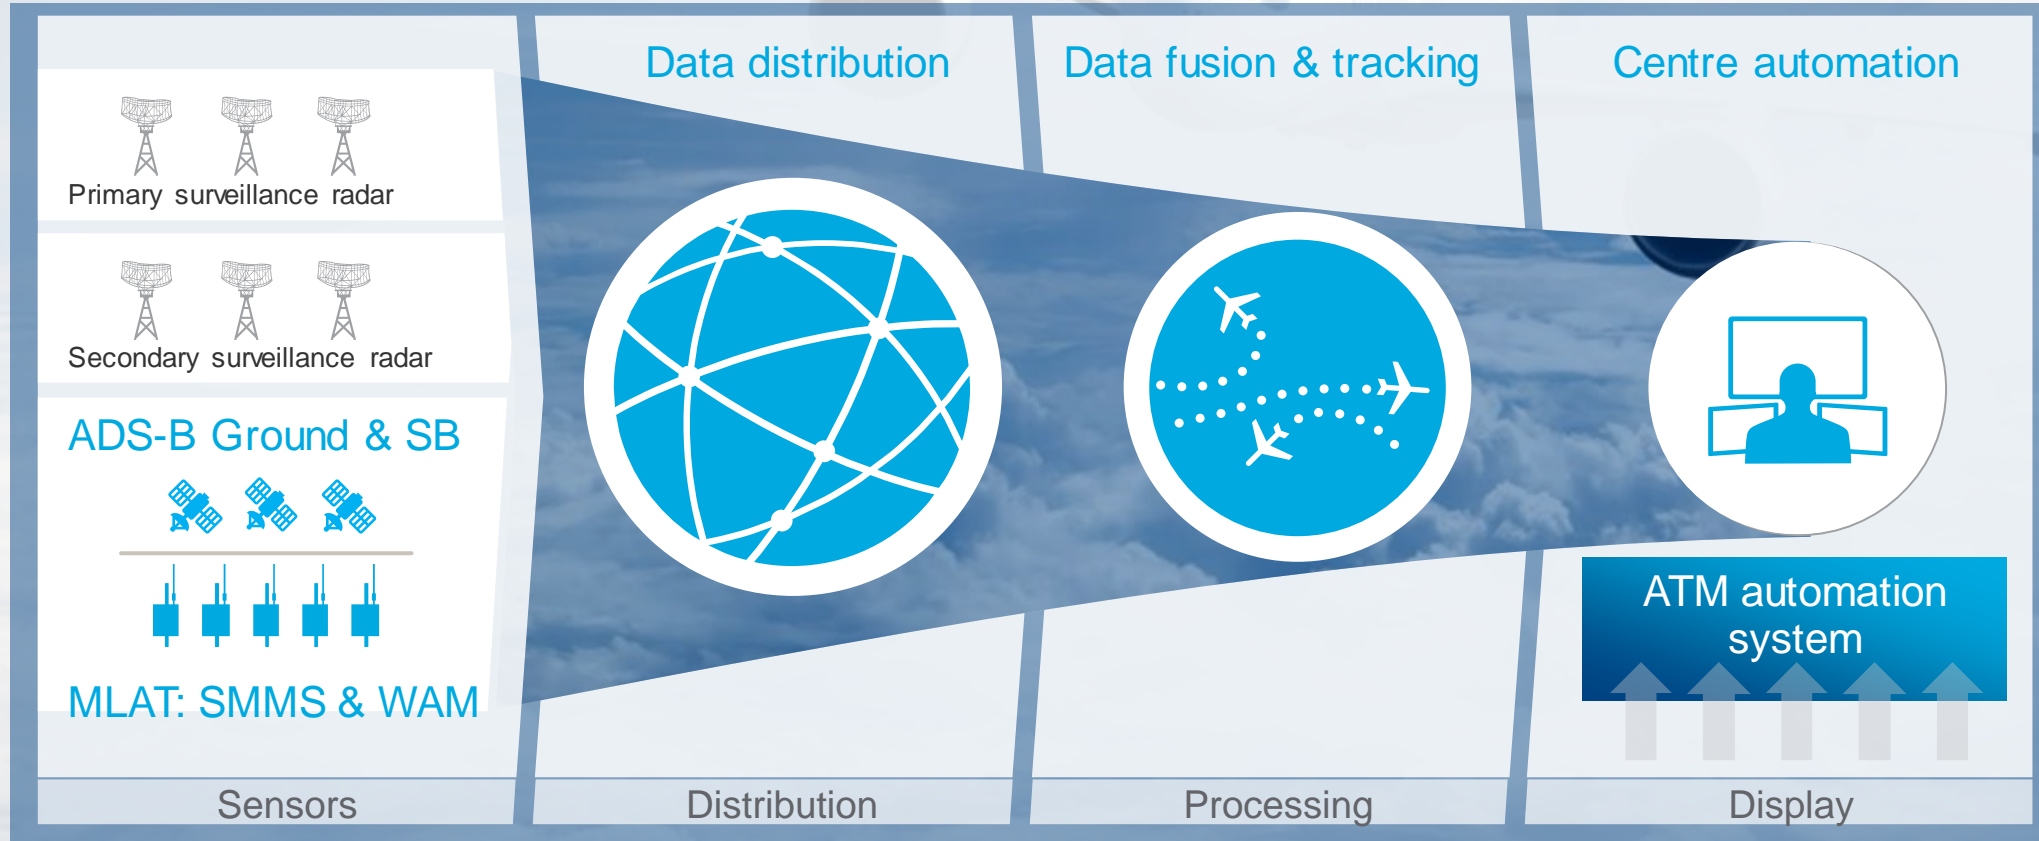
Primary surveillance radar

Secondary surveillance radar

ADS-B Ground & SB

MLAT: SMMS & WAM

Data distribution

Data fusion & tracking

Centre automation

ATM automation system

Sensors

Distribution

Processing

Display